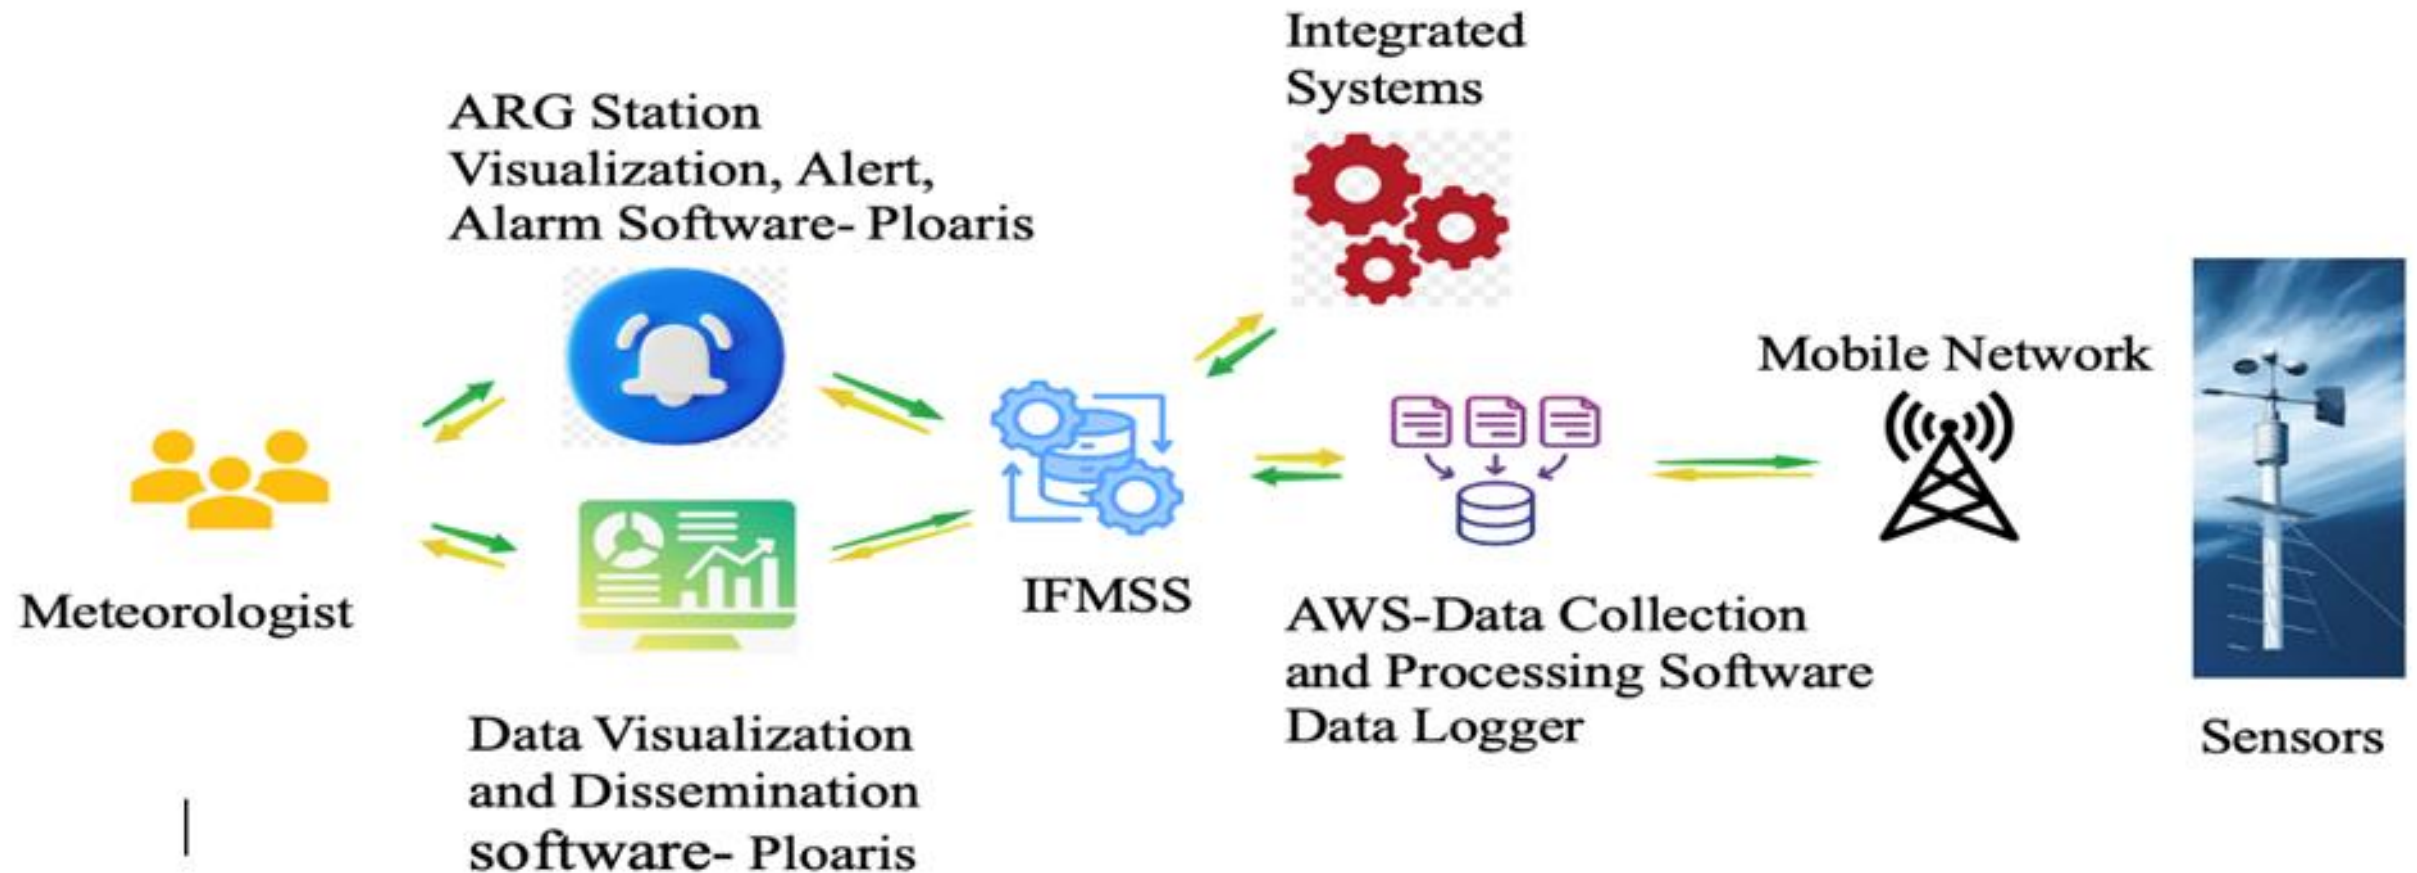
Integrated Systems

ARG Station Visualization, Alert, Alarm Software- Ploaris

Mobile Network

Meteorologist

IFMSS

AWS-Data Collection and Processing Software Data Logger

Data Visualization and Dissemination software- Ploaris

Sensors